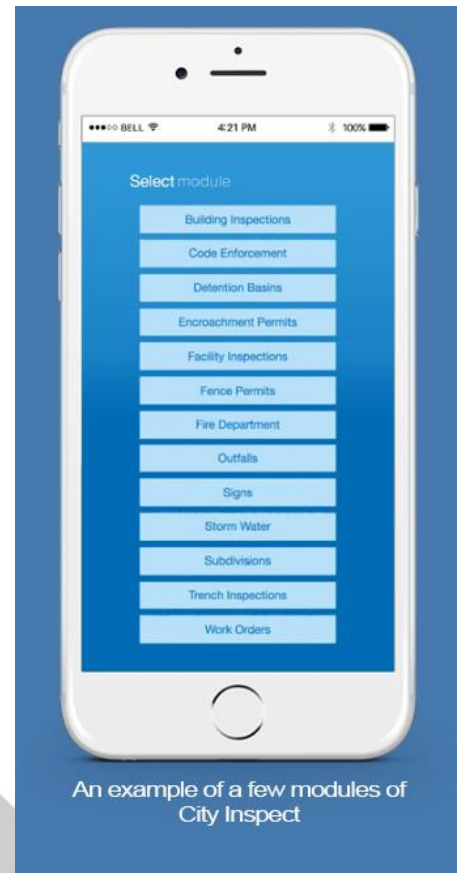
●●●○○ BELL 4:21 PM 100%

Select module

Building Inspections

Code Enforcement

Detention Basins

Encroachment Permits

Facility Inspections

Fence Permits

Fire Department

Outfalls

Signs

Storm Water

Subdivisions

Trench Inspections

Work Orders

An example of a few modules of City Inspect